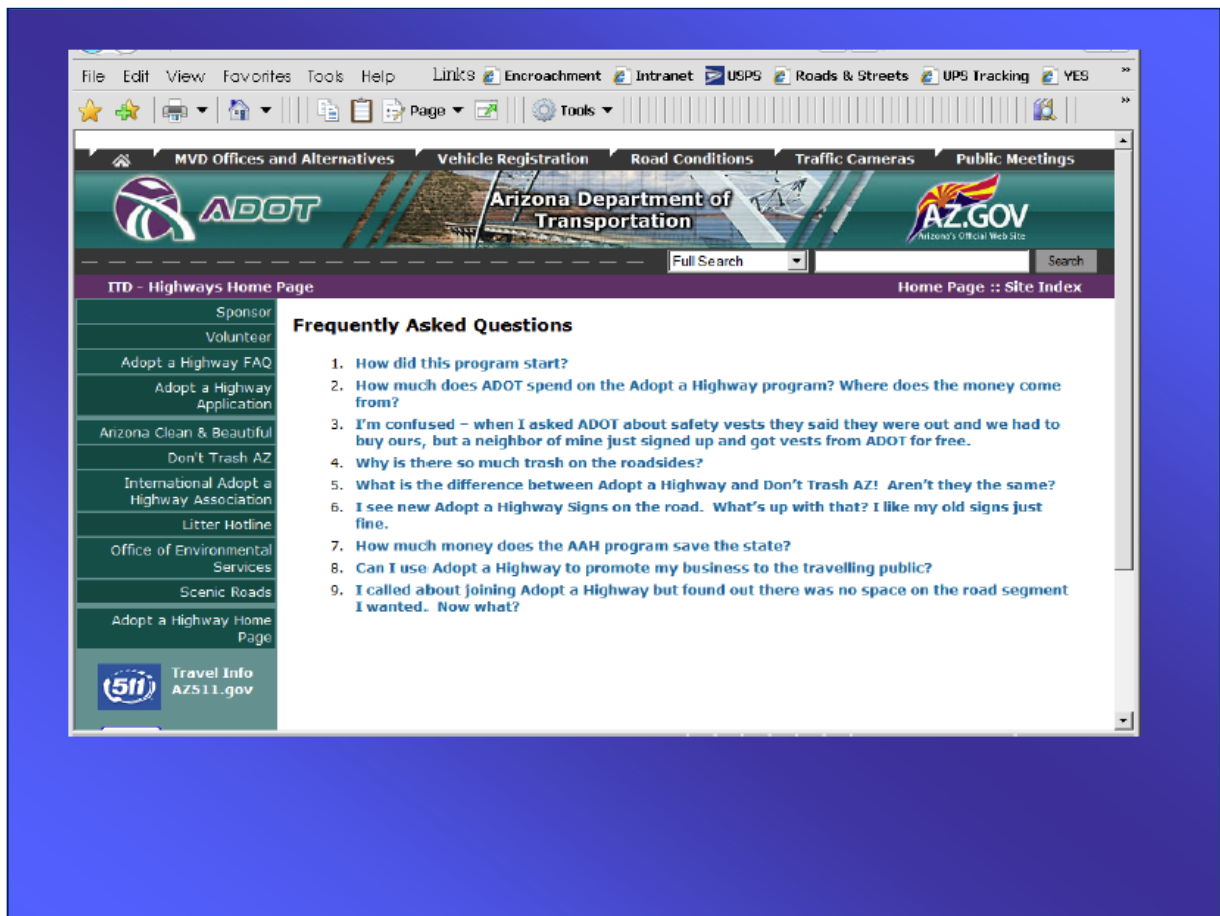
File Edit View Favorites Tools Help Links Encroachment Intranet USPS Roads & Streets UPS Tracking YES

Page Tools

MVD Offices and Alternatives Vehicle Registration Road Conditions Traffic Cameras Public Meetings

ADOT Arizona Department of Transportation AZ.GOV Arizona's Official Web Site

Full Search Search

ITD - Highways Home Page Home Page :: Site Index

Sponsor
Volunteer
Adopt a Highway FAQ
Adopt a Highway Application
Arizona Clean & Beautiful
Don't Trash AZ
International Adopt a Highway Association
Litter Hotline
Office of Environmental Services
Scenic Roads
Adopt a Highway Home Page

511 Travel Info AZ511.gov

Frequently Asked Questions

1. How did this program start?
2. How much does ADOT spend on the Adopt a Highway program? Where does the money come from?
3. I'm confused – when I asked ADOT about safety vests they said they were out and we had to buy ours, but a neighbor of mine just signed up and got vests from ADOT for free.
4. Why is there so much trash on the roadsides?
5. What is the difference between Adopt a Highway and Don't Trash AZ! Aren't they the same?
6. I see new Adopt a Highway Signs on the road. What's up with that? I like my old signs just fine.
7. How much money does the AAH program save the state?
8. Can I use Adopt a Highway to promote my business to the travelling public?
9. I called about joining Adopt a Highway but found out there was no space on the road segment I wanted. Now what?